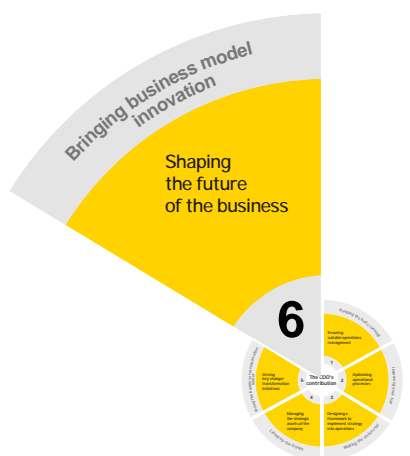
Bringing business model innovation

Shaping the future of the business

6

The COO's contribution

1
Ensuring suitable operations management

2
Optimizing operational processes

3
Designing a framework to implement strategy into operations

4
Managing the strategic assets of the company

5
Driving key change/ transformation initiatives

6

Keeping the lights on

Making the vision real

Leading the team

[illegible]